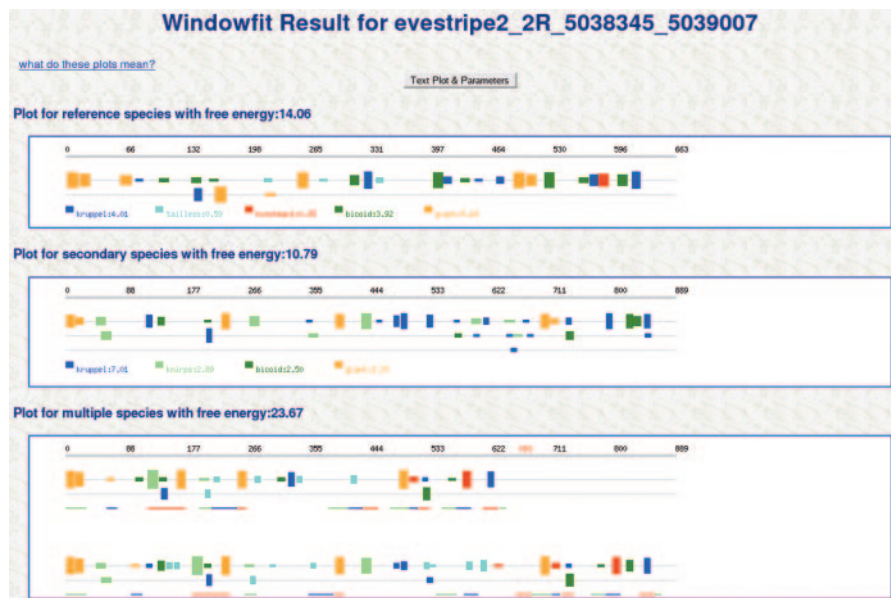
Windowfit Result for evestripe2_2R_5038345_5039007

what do these plots mean?

Text Plot & Parameters

Plot for reference species with free energy:14.06

0 66 132 198 265 331 397 464 530 596 663

kruppel:4.01 tailless:0.59 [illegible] bicoid:3.92 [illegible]

Plot for secondary species with free energy:10.79

0 88 177 266 355 444 533 622 711 800 889

kruppel:7.01 knirps:2.80 bicoid:2.50 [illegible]

Plot for multiple species with free energy:23.67

0 88 177 266 355 444 533 622 711 800 889